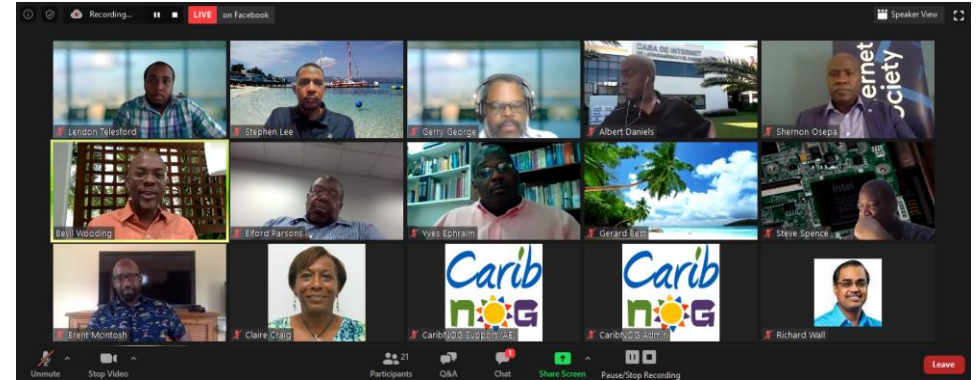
Recording... LIVE on Facebook

Speaker View

Lendon Telesford
Stephen Lee
Gerry George
CASA DE INTERNET
Albert Daniels
ernet ciety
Shernon Osepa
Bevil Wooding
Elford Parsons
Yves Ephraim
Gerard Best
intel
Steve Spence
Brent Mcintosh
Claire Craig
Carib NOG
CaribNOG Support (AE)
Carib NOG
CaribNOG Admin
Richard Wall

Unmute
Stop Video
21
Participants
Q&A
Chat
Share Screen
Pause/Stop Recording
Leave